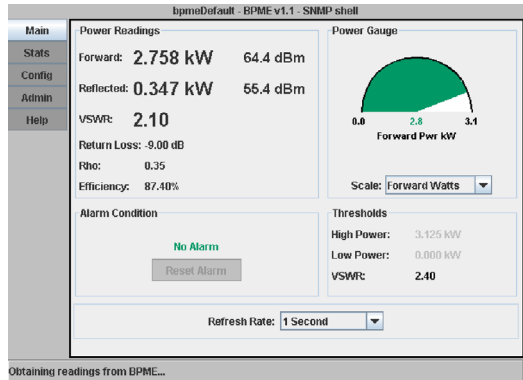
bpmeDefault - BPME v1.1 - SNMP shell

Main
Stats
Config
Admin
Help

Power Readings

Forward: 2.758 kW 64.4 dBm

Reflected: 0.347 kW 55.4 dBm

VSWR: 2.10

Return Loss: -9.00 dB

Rho: 0.35

Efficiency: 87.40%

Power Gauge

0.0 2.8 3.1

Forward Pwr kW

Scale: Forward Watts

Alarm Condition

No Alarm

Reset Alarm

Thresholds

High Power: 3.125 kW

Low Power: 0.000 kW

VSWR: 2.40

Refresh Rate: 1 Second

Obtaining readings from BPME...